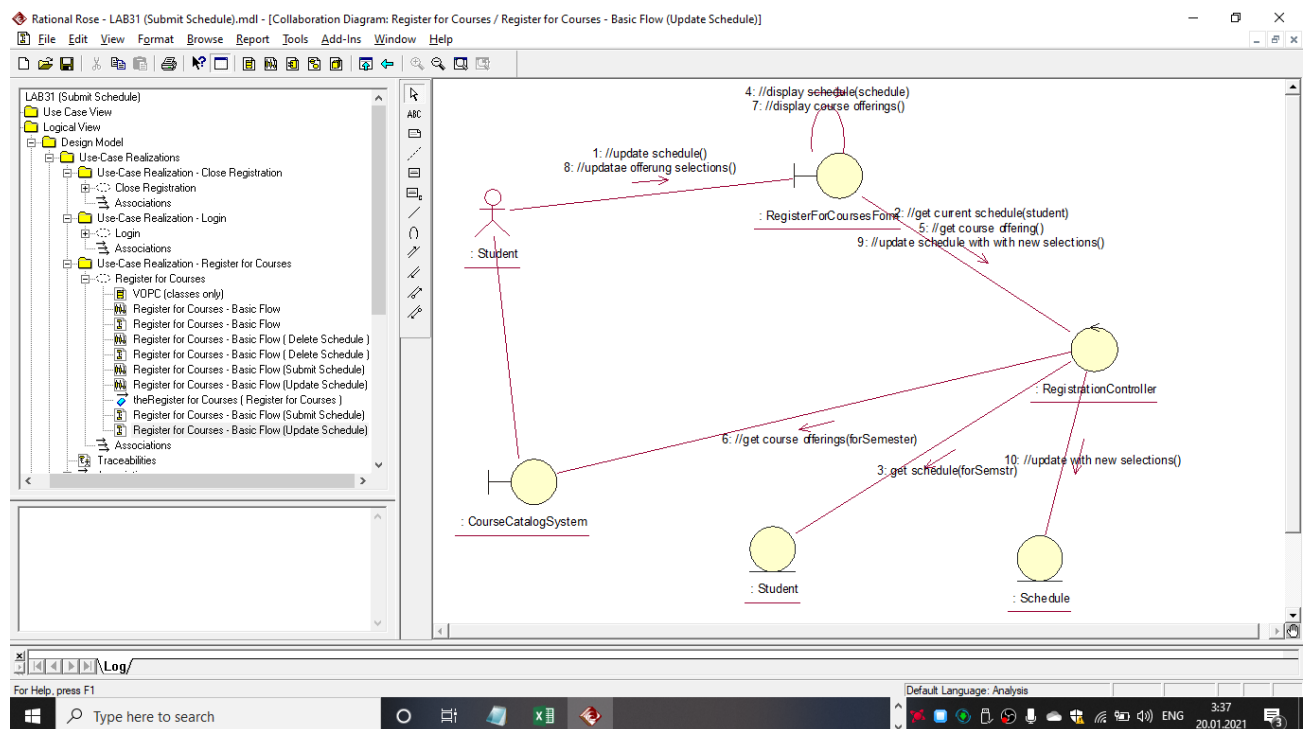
Rational Rose - LAB31 (Submit Schedule).mdl - [Collaboration Diagram: Register for Courses / Register for Courses - Basic Flow (Update Schedule)]

File Edit View Format Browse Report Tools Add-Ins Window Help

LAB31 (Submit Schedule)
Use Case View
Logical View
Design Model
Use-Case Realizations
Use-Case Realization - Close Registration
Close Registration
Associations
Use-Case Realization - Login
Login
Associations
Use-Case Realization - Register for Courses
Register for Courses
VOPC (classes only)
Register for Courses - Basic Flow
Register for Courses - Basic Flow
Register for Courses - Basic Flow ( Delete Schedule )
Register for Courses - Basic Flow ( Delete Schedule )
Register for Courses - Basic Flow (Submit Schedule)
Register for Courses - Basic Flow (Update Schedule)
theRegister for Courses ( Register for Courses )
Register for Courses - Basic Flow (Submit Schedule)
Register for Courses - Basic Flow (Update Schedule)
Associations
Traceabilities

ABC

4: //display schedule(schedule)
7: //display course offerings()

1: //update schedule()
8: //updatae offerung selections()

: Student

: RegisterForCoursesForm

2: //get current schedule(student)
5: //get course offering()
9: //update schedule with with new selections()

: RegistrationController

6: //get course offerings(forSemester)

3: get schedule(forSemstr)

10: //update with new selections()

: CourseCatalogSystem

: Student

: Schedule

Log

For Help, press F1

Default Language: Analysis

Type here to search

ENG

3:37
20.01.2021